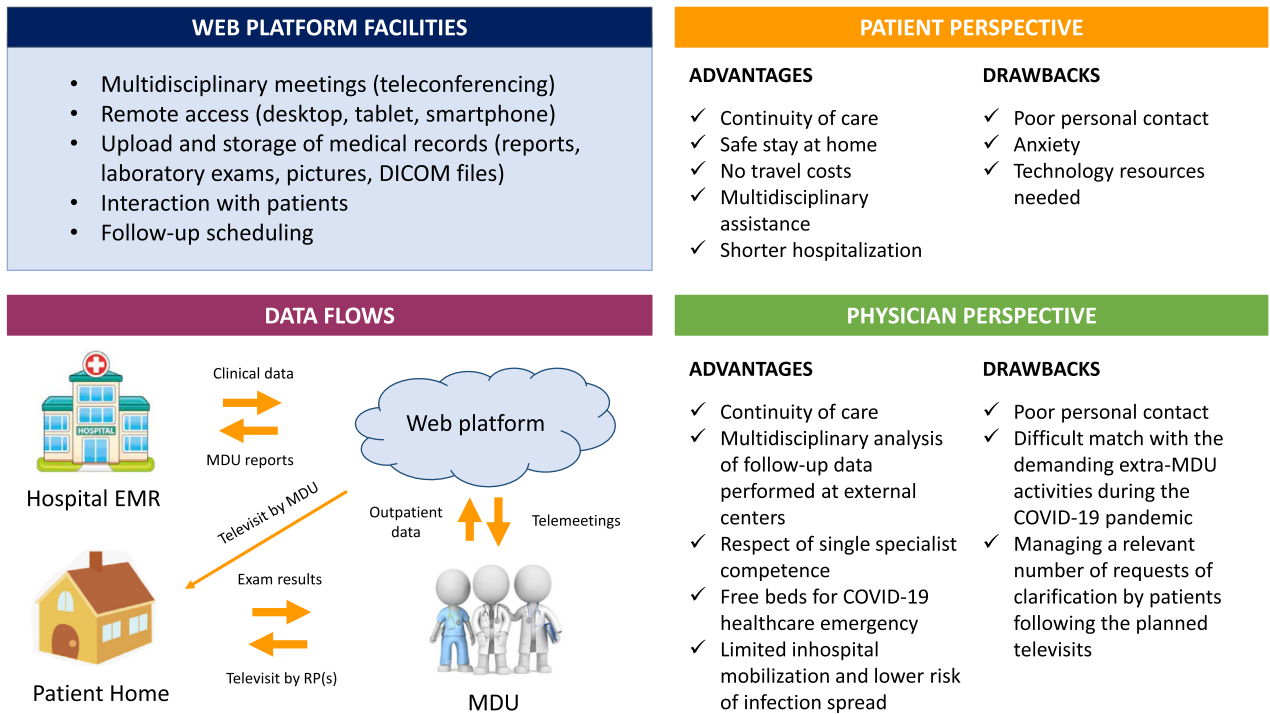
WEB PLATFORM FACILITIES

- Multidisciplinary meetings (teleconferencing)
- Remote access (desktop, tablet, smartphone)
- Upload and storage of medical records (reports, laboratory exams, pictures, DICOM files)
- Interaction with patients
- Follow-up scheduling

PATIENT PERSPECTIVE

ADVANTAGES

✓ Continuity of care
✓ Safe stay at home
✓ No travel costs
✓ Multidisciplinary assistance
✓ Shorter hospitalization

DRAWBACKS

✓ Poor personal contact
✓ Anxiety
✓ Technology resources needed

DATA FLOWS

HOSPITAL

Clinical data

MDU reports

Web platform

Hospital EMR

Televisit by MDU

Outpatient data

Telemeetings

Exam results

Televisit by RP(s)

Patient Home

MDU

PHYSICIAN PERSPECTIVE

ADVANTAGES

✓ Continuity of care
✓ Multidisciplinary analysis of follow-up data performed at external centers
✓ Respect of single specialist competence
✓ Free beds for COVID-19 healthcare emergency
✓ Limited inhospital mobilization and lower risk of infection spread

DRAWBACKS

✓ Poor personal contact
✓ Difficult match with the demanding extra-MDU activities during the COVID-19 pandemic
✓ Managing a relevant number of requests of clarification by patients following the planned televisits